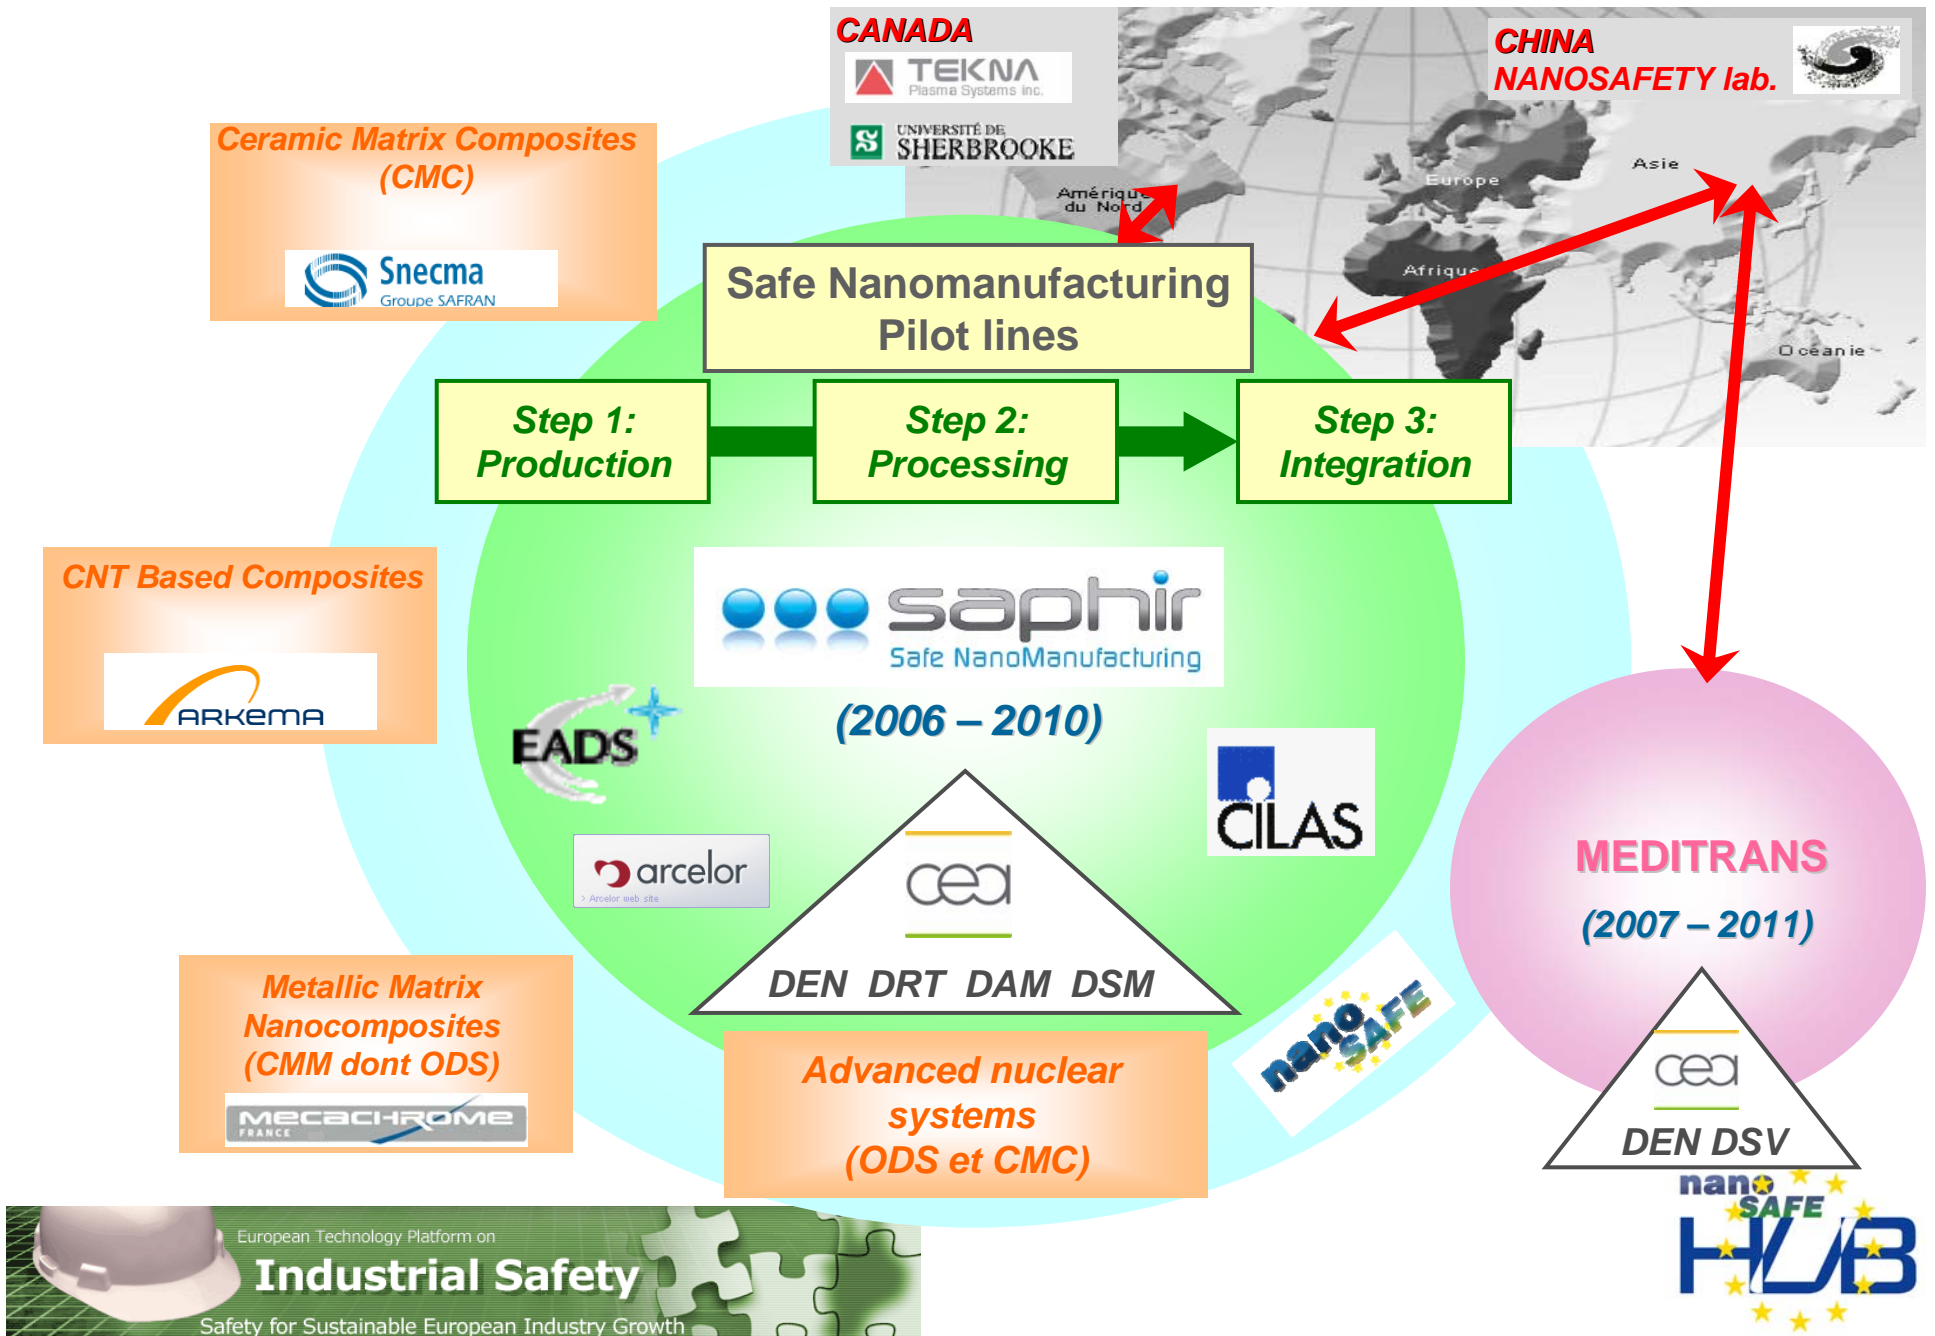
CANADA

TEKNA Plasma Systems inc.

UNIVERSITÉ DE SHERBROOKE

CHINA NANOSAFETY lab.

Amérique du Nord

Europe

Asie

Afrique

Océanie

Ceramic Matrix Composites (CMC)

Snecma Groupe SAFRAN

Safe Nanomanufacturing Pilot lines

Step 1: Production

Step 2: Processing

Step 3: Integration

CNT Based Composites

ARKEMA

saphir Safe NanoManufacturing

(2006 – 2010)

EADS

CILAS

arcelor

Arcelor web site

cea

DEN DRT DAM DSM

MEDITRANS

(2007 – 2011)

cea

DEN DSV

nano SAFE

Metallic Matrix Nanocomposites (CMM dont ODS)

MECACHROME FRANCE

Advanced nuclear systems (ODS et CMC)

nano SAFE HUB

European Technology Platform on

Industrial Safety

Safety for Sustainable European Industry Growth